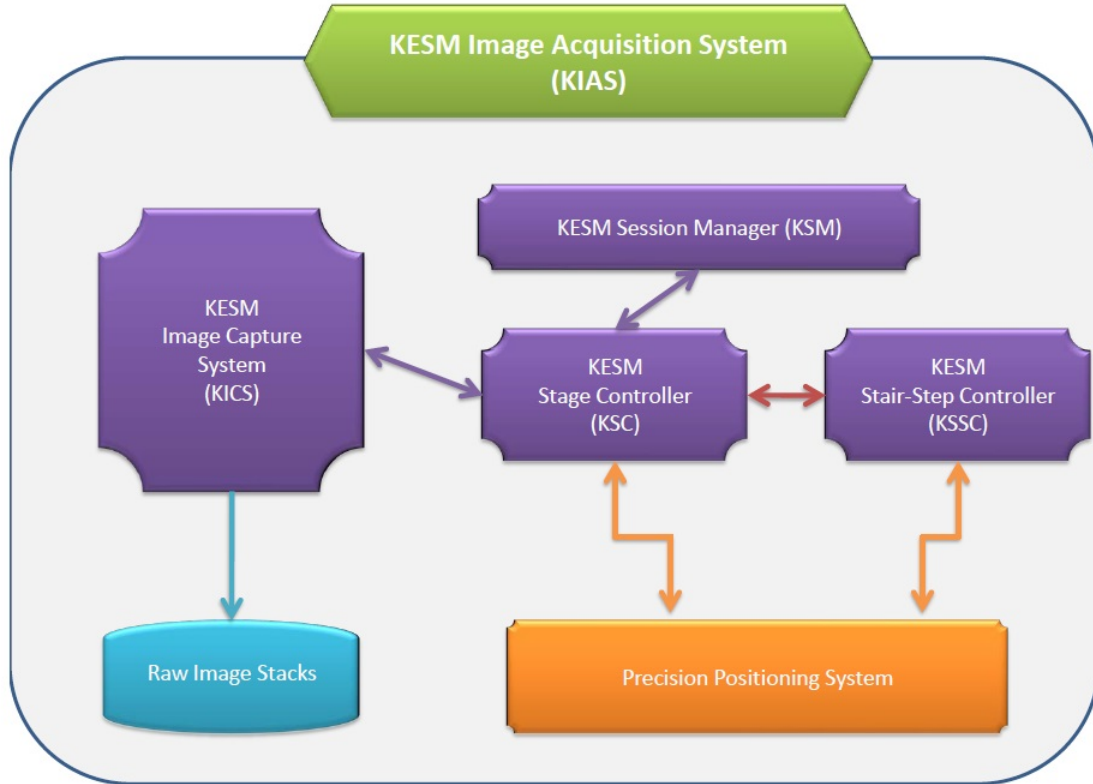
KESM Image Acquisition System
(KIAS)

KESM Session Manager (KSM)

KESM
Image Capture
System
(KICS)

KESM
Stage Controller
(KSC)

KESM
Stair-Step Controller
(KSSC)

Raw Image Stacks

Precision Positioning System